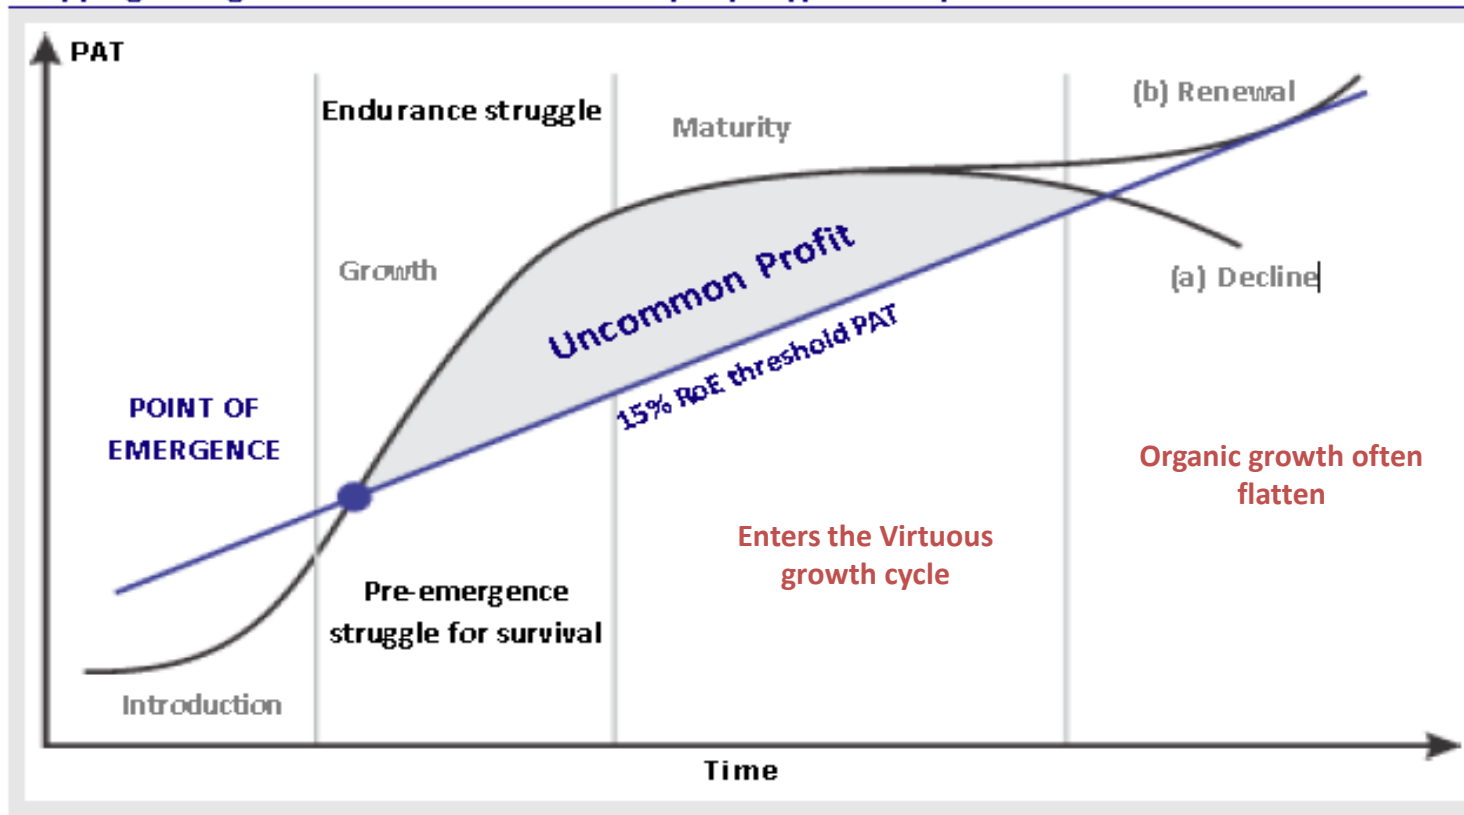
PAT

Endurance struggle

Maturity

(b) Renewal

Growth

Uncommon Profit

15% RoE threshold PAT

(a) Decline

POINT OF EMERGENCE

Organic growth often flatten

Enters the Virtuous growth cycle

Pre-emergence struggle for survival

Introduction

Time